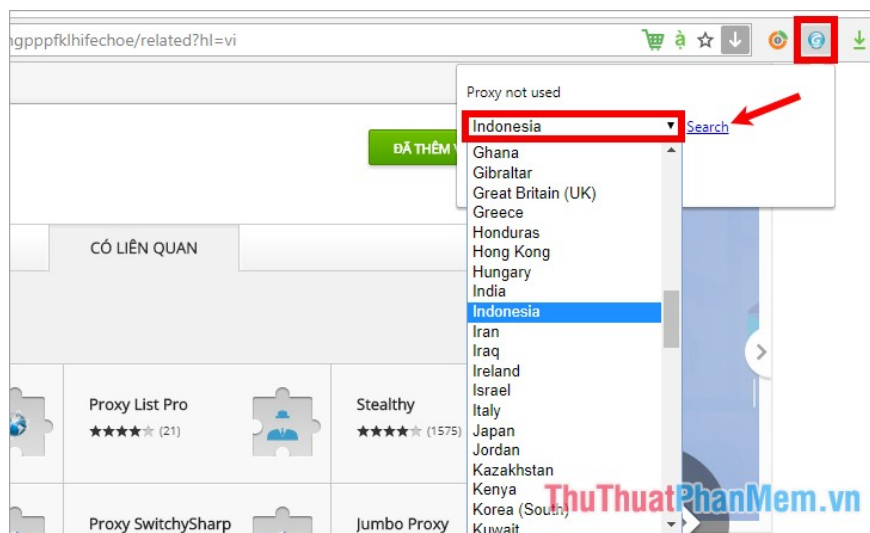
ngpppfklhifechoe/related?hl=vi

Proxy not used

Indonesia

Search

ĐÃ THÊM V

CÓ LIÊN QUAN

Ghana
Gibraltar
Great Britain (UK)
Greece
Honduras
Hong Kong
Hungary
India
Indonesia
Iran
Iraq
Ireland
Israel
Italy
Japan
Jordan
Kazakhstan
Kenya
Korea (South)
Kuwait

Proxy List Pro
★★★★☆ (21)

Stealthy
★★★★☆ (1575)

Proxy SwitchySharp

Jumbo Proxy

ThuThuatPhanMem.vn